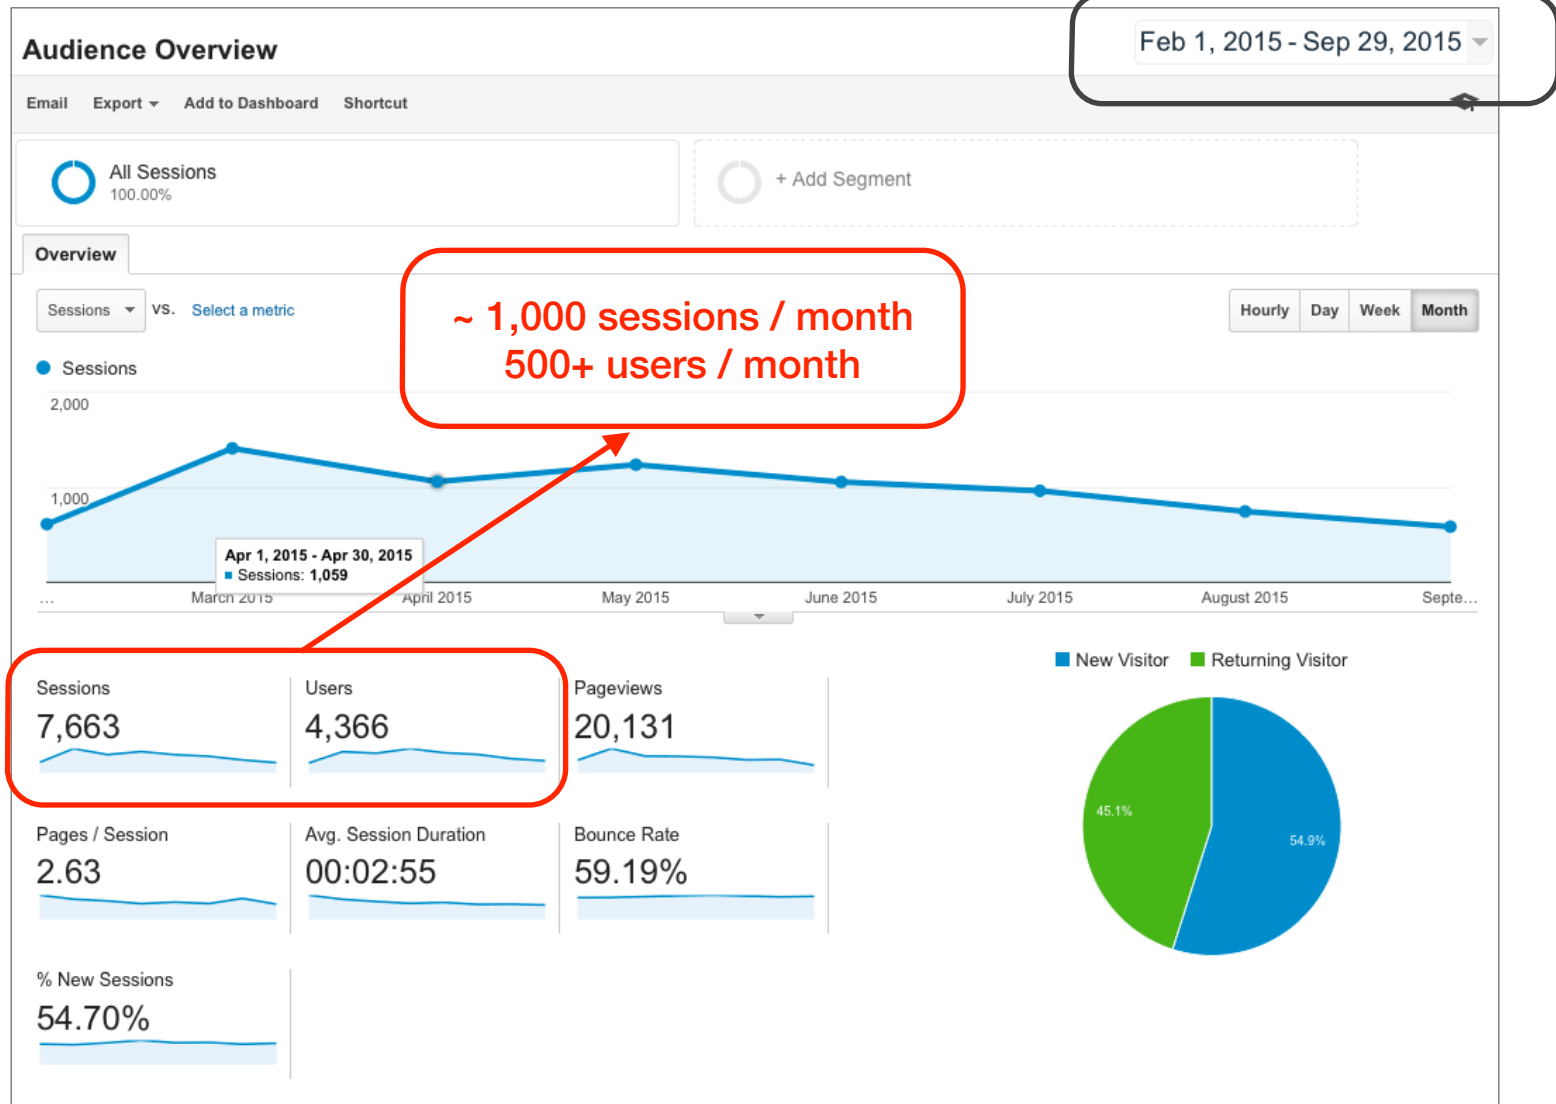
Audience Overview

Feb 1, 2015 - Sep 29, 2015

Email Export Add to Dashboard Shortcut

All Sessions
100.00%

+ Add Segment

Overview

Sessions vs. Select a metric

~ 1,000 sessions / month
500+ users / month

Hourly Day Week Month

Sessions

2,000

1,000

Apr 1, 2015 - Apr 30, 2015
Sessions: 1,059

... March 2015 April 2015 May 2015 June 2015 July 2015 August 2015 Septe...

New Visitor Returning Visitor

Sessions
7,663

Users
4,366

Pageviews
20,131

Pages / Session
2.63

Avg. Session Duration
00:02:55

Bounce Rate
59.19%

% New Sessions
54.70%

45.1%

54.9%